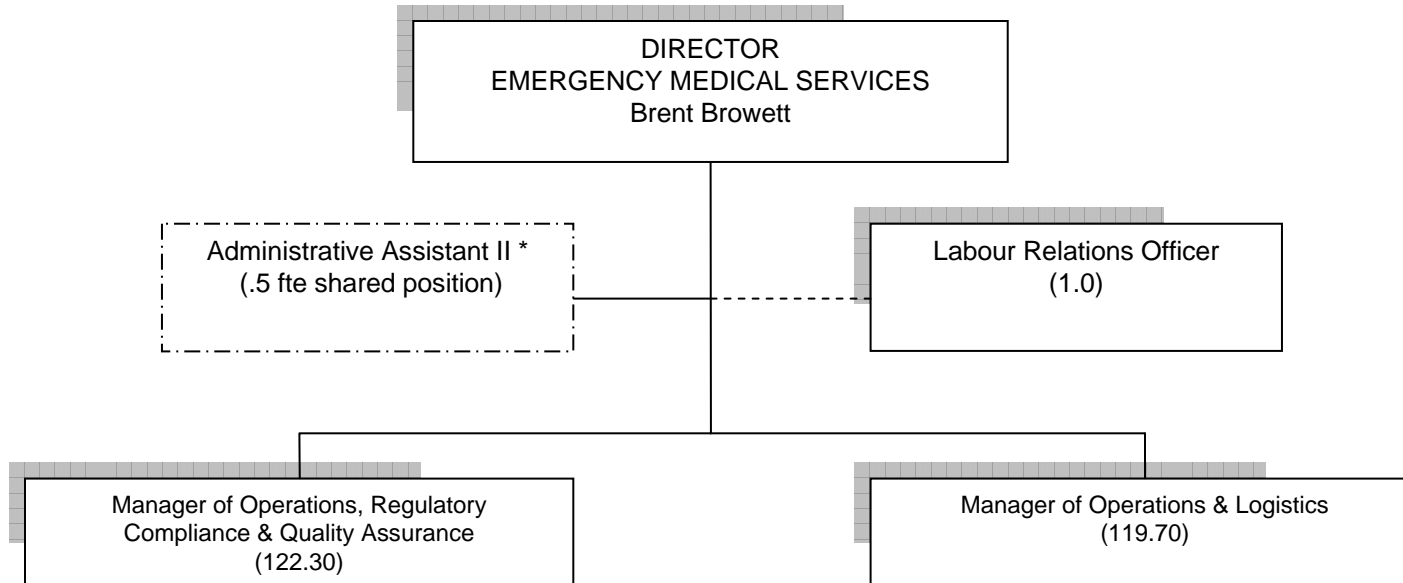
DIRECTOR
EMERGENCY MEDICAL SERVICES
Brent Browett

Administrative Assistant II *
(.5 fte shared position)

Labour Relations Officer
(1.0)

Manager of Operations, Regulatory Compliance & Quality Assurance
(122.30)

Manager of Operations & Logistics
(119.70)